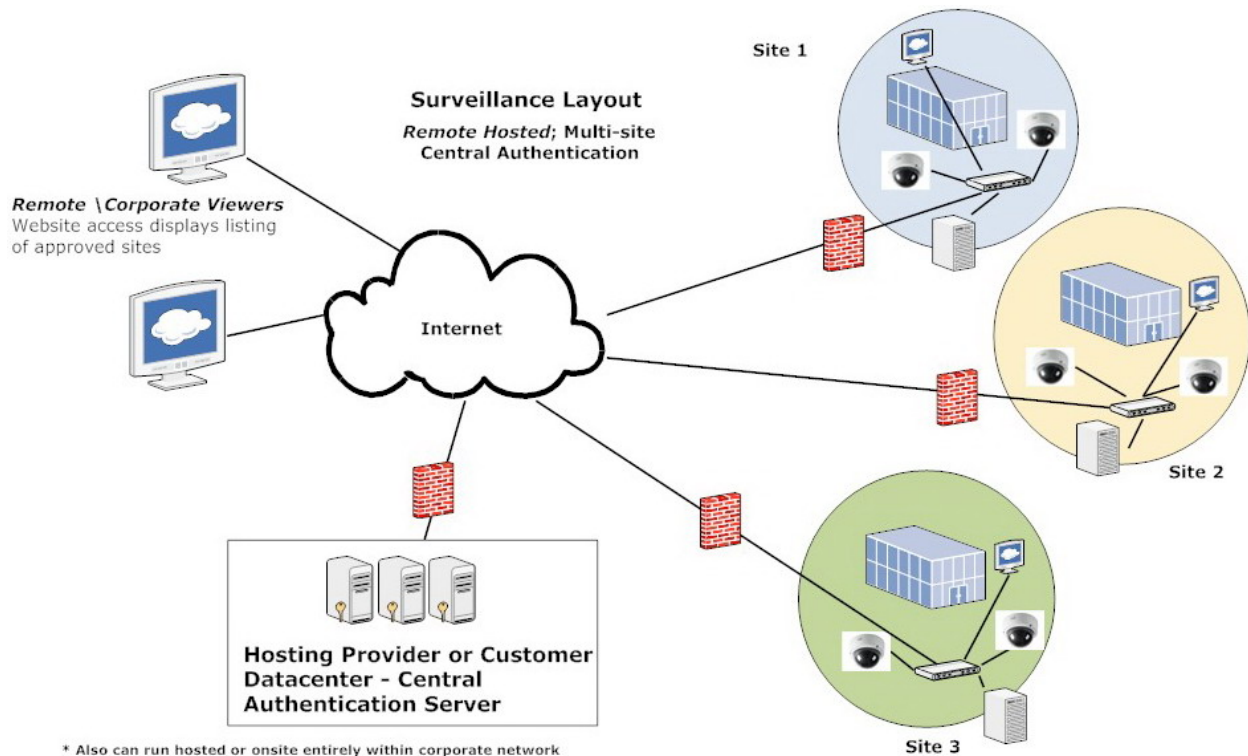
Surveillance Layout

*Remote Hosted*; Multi-site Central Authentication

Site 1

*Remote \Corporate Viewers*
Website access displays listing of approved sites

Internet

Site 2

Site 3

Hosting Provider or Customer Datacenter - Central Authentication Server

* Also can run hosted or onsite entirely within corporate network